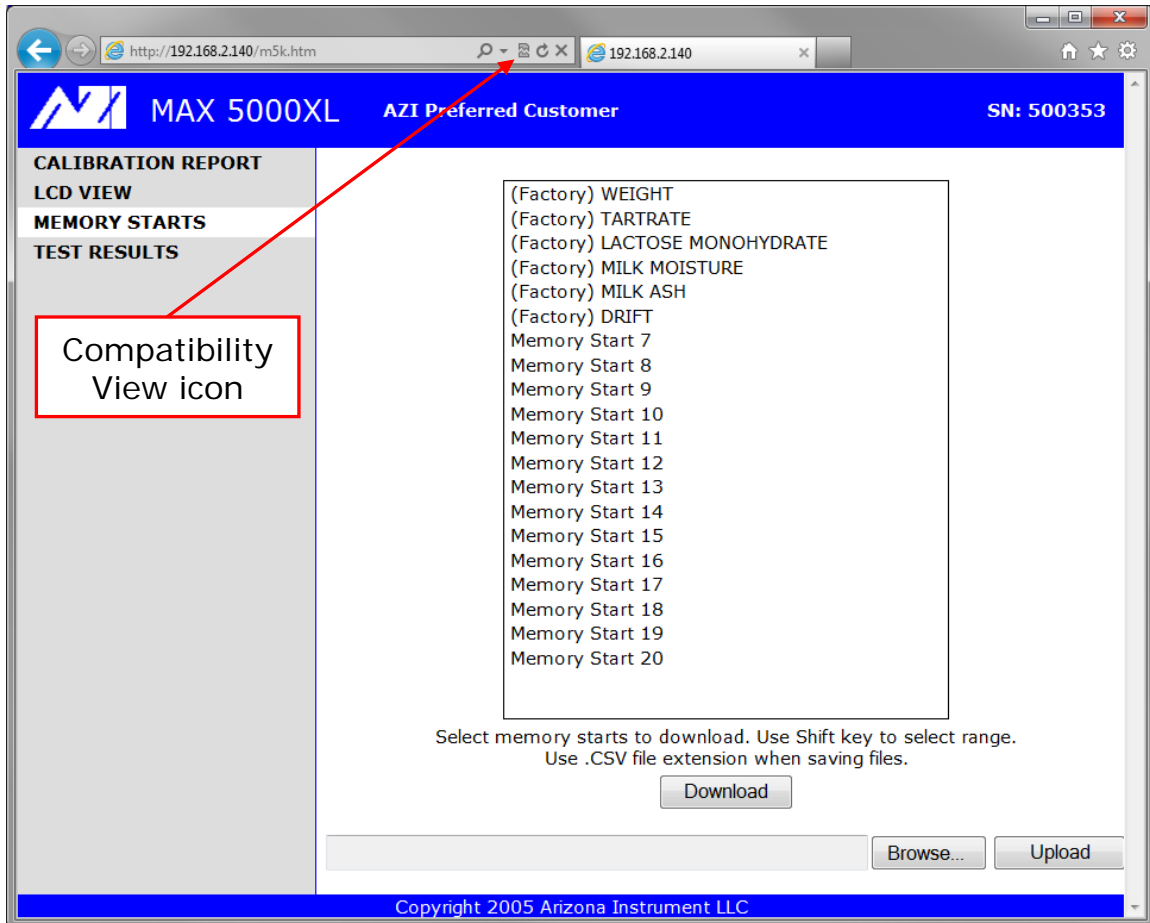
http://192.168.2.140/m5k.htm

192.168.2.140

AZI MAX 5000XL AZI Preferred Customer SN: 500353

CALIBRATION REPORT
LCD VIEW
MEMORY STARTS
TEST RESULTS

Compatibility View icon

(Factory) WEIGHT
(Factory) TARTRATE
(Factory) LACTOSE MONOHYDRATE
(Factory) MILK MOISTURE
(Factory) MILK ASH
(Factory) DRIFT
Memory Start 7
Memory Start 8
Memory Start 9
Memory Start 10
Memory Start 11
Memory Start 12
Memory Start 13
Memory Start 14
Memory Start 15
Memory Start 16
Memory Start 17
Memory Start 18
Memory Start 19
Memory Start 20

Select memory starts to download. Use Shift key to select range.
Use .CSV file extension when saving files.

Download

Browse...

Upload

Copyright 2005 Arizona Instrument LLC